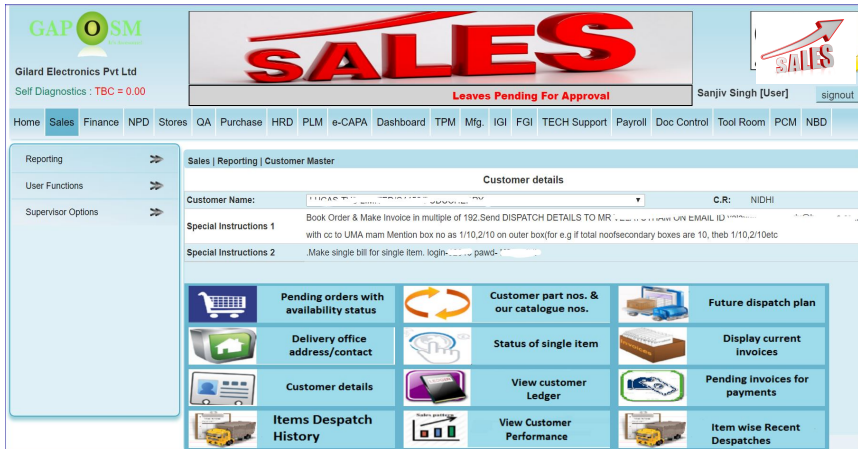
GAP O SM

Gilard Electronics Pvt Ltd

Self Diagnostics : TBC = 0.00

SALES

Leaves Pending For Approval

SALES

Sanjiv Singh [User]

signout

Home Sales Finance NPD Stores QA Purchase HRD PLM e-CAPA Dashboard TPM Mfg. IGI FGI TECH Support Payroll Doc Control Tool Room PCM NBD

Reporting

User Functions

Supervisor Options

Sales | Reporting | Customer Master

Customer details

| Customer Name: | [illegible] | C.R: | NIDHI |
|---|---|---|---|
| Special Instructions 1 | Book Order & Make Invoice in multiple of 192.Send DISPATCH DETAILS TO MR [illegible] ON EMAIL ID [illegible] with cc to UMA mam Mention box no as 1/10,2/10 on outer box(for e.g if total noofsecondary boxes are 10, theb 1/10,2/10etc | | |
| Special Instructions 2 | .Make single bill for single item. login-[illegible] pawd-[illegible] | | |

Pending orders with availability status

Customer part nos. & our catalogue nos.

Future dispatch plan

Delivery office address/contact

Status of single item

Display current invoices

Customer details

View customer Ledger

Pending invoices for payments

Items Despatch History

Sales progress

View Customer Performance

Item wise Recent Despatches